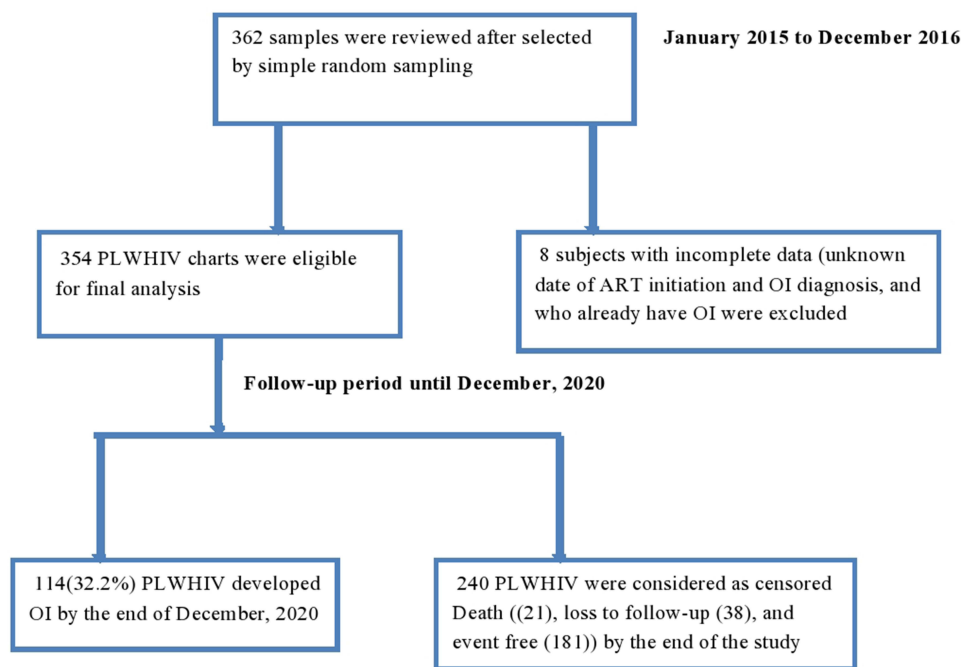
362 samples were reviewed after selected by simple random sampling

January 2015 to December 2016

354 PLWHIV charts were eligible for final analysis

8 subjects with incomplete data (unknown date of ART initiation and OI diagnosis, and who already have OI were excluded

Follow-up period until December, 2020

114(32.2%) PLWHIV developed OI by the end of December, 2020

240 PLWHIV were considered as censored Death ((21), loss to follow-up (38), and event free (181)) by the end of the study